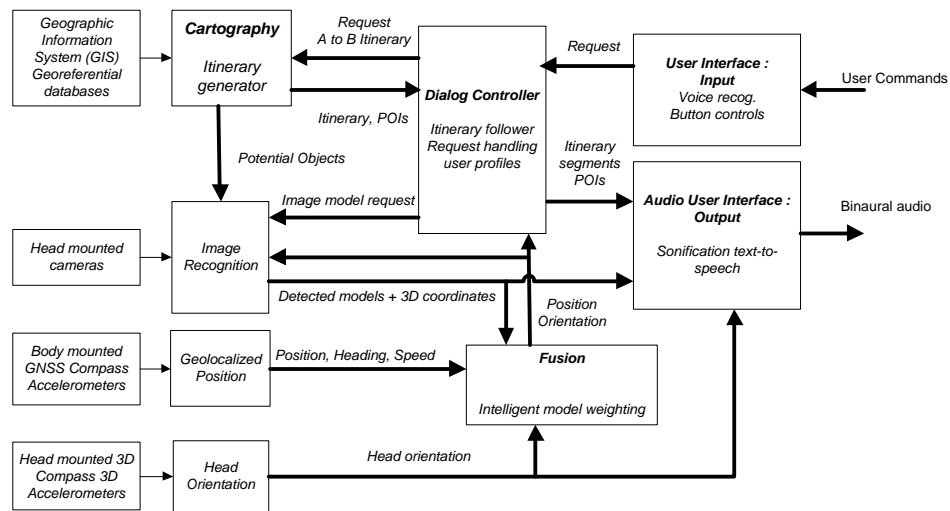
Geographic Information System (GIS) Georeferential databases

Cartography

Itinerary generator

Request A to B Itinerary

Itinerary, POIs

Dialog Controller

Itinerary follower Request handling user profiles

Request

User Interface : Input

Voice recog. Button controls

User Commands

Potential Objects

Itinerary segments POIs

Image model request

Head mounted cameras

Image Recognition

Audio User Interface : Output

Sonification text-to-speech

Binaural audio

Detected models + 3D coordinates

Position Orientation

Body mounted GNSS Compass Accelerometers

Geolocalized Position

Position, Heading, Speed

Fusion

Intelligent model weighting

Head mounted 3D Compass 3D Accelerometers

Head Orientation

Head orientation